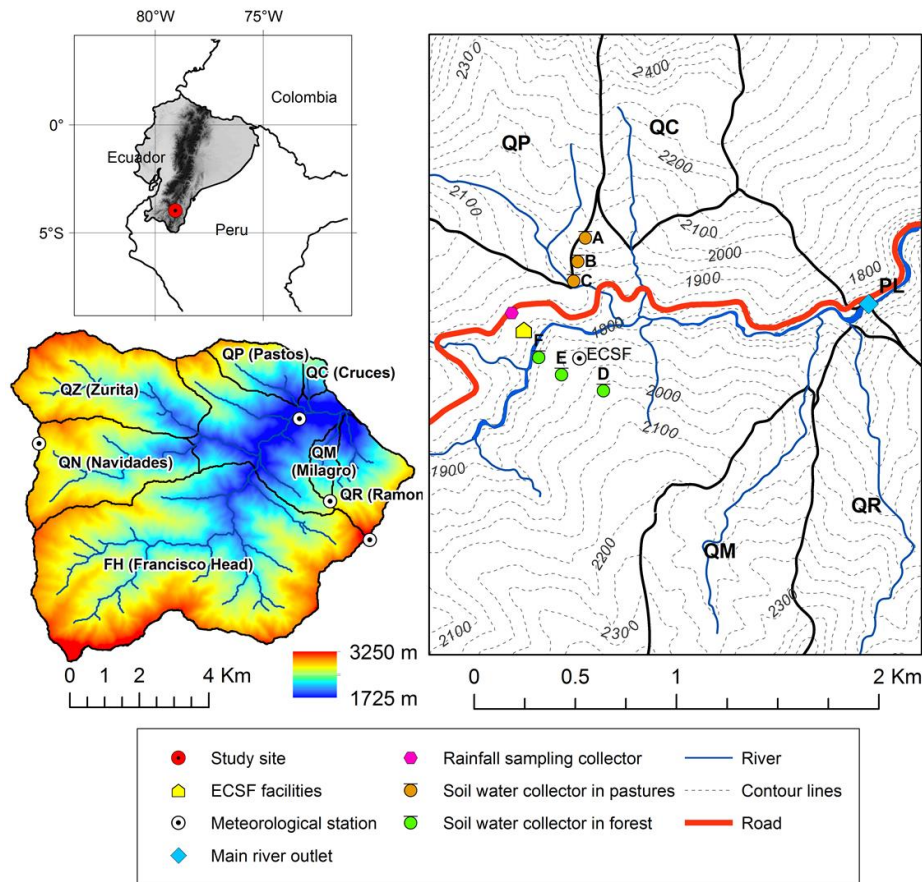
80°W 75°W
Colombia
0°
Ecuador
5°S
Peru

QP (Pastos)
QC (Cruces)
QZ (Zurita)
QN (Navidades)
QM (Milagro)
QR (Ramon
FH (Francisco Head)
3250 m
1725 m
0 1 2 4 Km

2300
2400
QP
QC
2200
2100
A
B
C
2100
2000
1900
1800
PL
F
1800
E
ECSF
D
2000
2100
1900
2200
QR
QM
2300
2100
2300
0 0.5 1 2 Km

Study site
ECSF facilities
Meteorological station
Main river outlet
Rainfall sampling collector
Soil water collector in pastures
Soil water collector in forest
River
Contour lines
Road